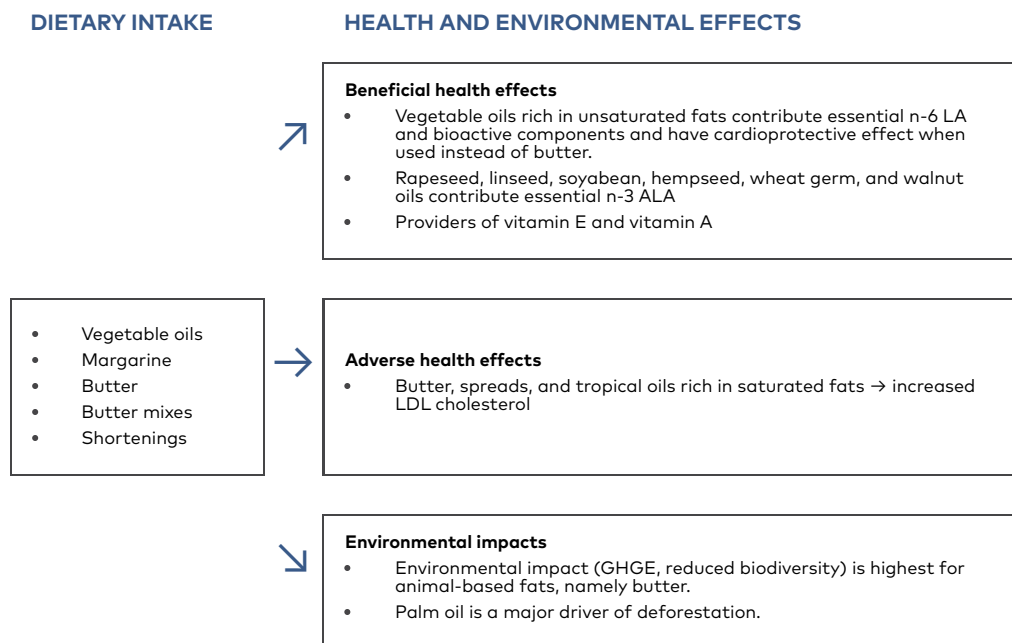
DIETARY INTAKE

HEALTH AND ENVIRONMENTAL EFFECTS

Beneficial health effects

- Vegetable oils rich in unsaturated fats contribute essential n-6 LA and bioactive components and have cardioprotective effect when used instead of butter.
- Rapeseed, linseed, soyabean, hempseed, wheat germ, and walnut oils contribute essential n-3 ALA
- Providers of vitamin E and vitamin A

- Vegetable oils
- Margarine
- Butter
- Butter mixes
- Shortenings

Adverse health effects

- Butter, spreads, and tropical oils rich in saturated fats → increased LDL cholesterol

Environmental impacts

- Environmental impact (GHGE, reduced biodiversity) is highest for animal-based fats, namely butter.
- Palm oil is a major driver of deforestation.